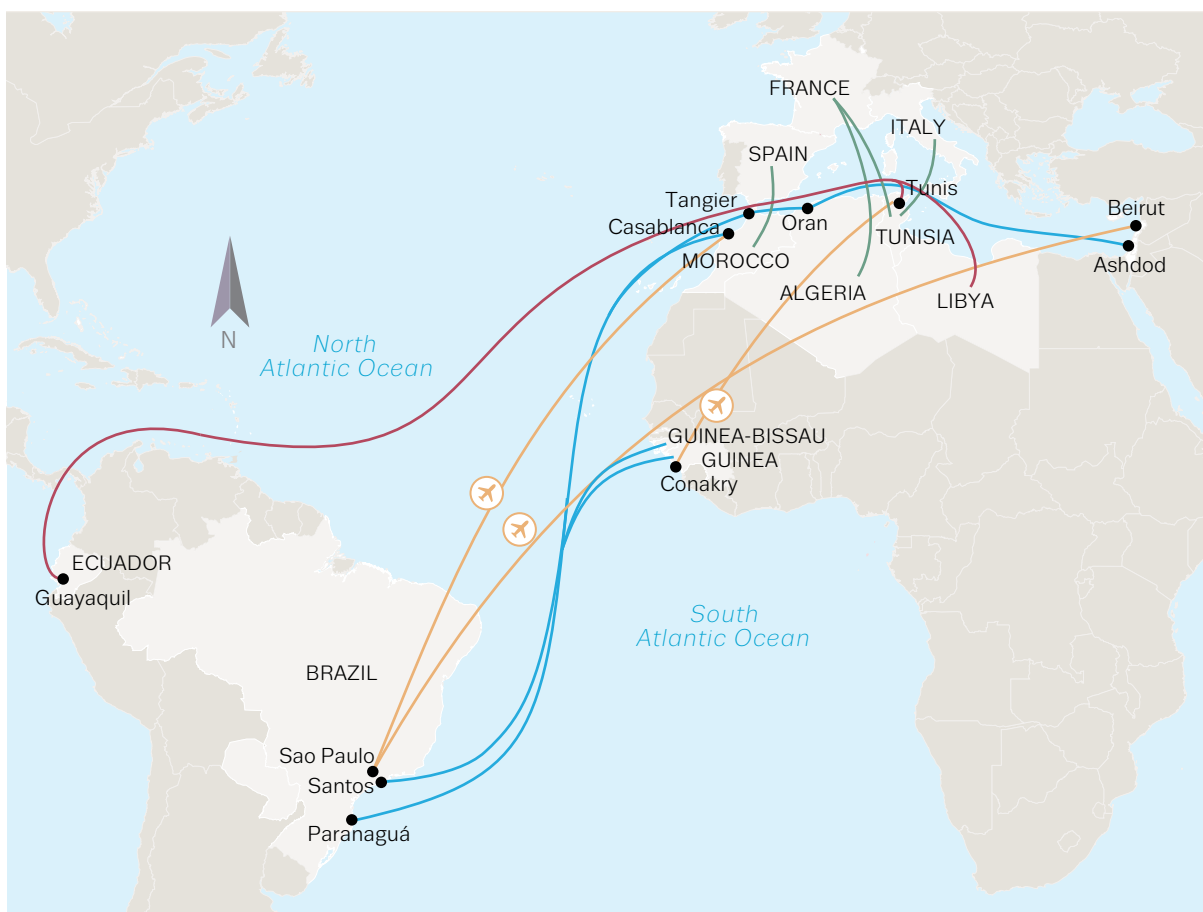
FRANCE
ITALY
SPAIN
Tangier
Tunis
Casablanca
Oran
Beirut
TUNISIA
MOROCCO
Ashdod
ALGERIA
LIBYA
N
North Atlantic Ocean
GUINEA-BISSAU
GUINEA
Conakry
ECUADOR
Guayaquil
South Atlantic Ocean
BRAZIL
Sao Paulo
Santos
Paranaguá